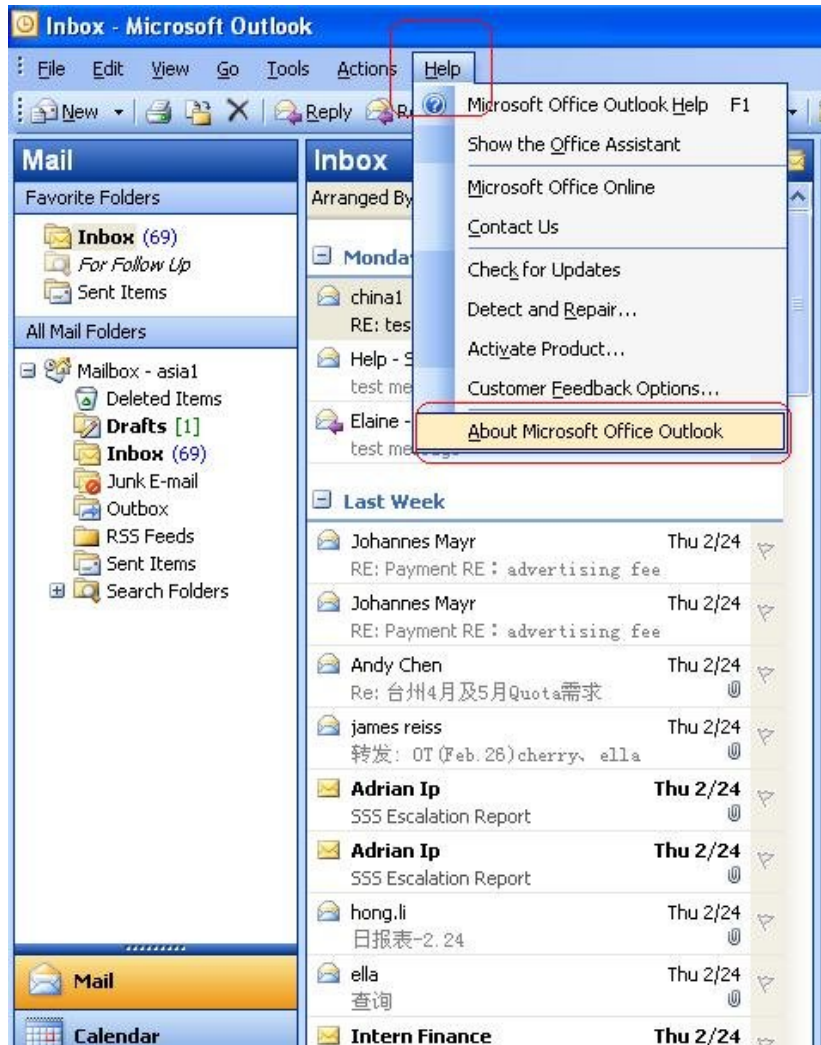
Inbox - Microsoft Outlook

File Edit View Go Tools Actions Help

New Reply R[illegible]

Mail

Favorite Folders

Inbox (69)
For Follow Up
Sent Items

All Mail Folders

Mailbox - asia1
Deleted Items
Drafts [1]
Inbox (69)
Junk E-mail
Outbox
RSS Feeds
Sent Items
Search Folders

Mail

Calendar

Inbox

Arranged By

Monda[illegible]

china1
RE: tes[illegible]

Help - S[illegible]
test me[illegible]

Elaine -
test me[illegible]

Microsoft Office Outlook Help F1
Show the Office Assistant
Microsoft Office Online
Contact Us
Check for Updates
Detect and Repair...
Activate Product...
Customer Feedback Options...
About Microsoft Office Outlook

Last Week

Johannes Mayr Thu 2/24
RE: Payment RE：advertising fee

Johannes Mayr Thu 2/24
RE: Payment RE：advertising fee

Andy Chen Thu 2/24
Re: 台州4月及5月Quota需求

james reiss Thu 2/24
转发: OT(Feb.26)cherry、ella

Adrian Ip Thu 2/24
SSS Escalation Report

Adrian Ip Thu 2/24
SSS Escalation Report

hong.li Thu 2/24
日报表-2.24

ella Thu 2/24
查询

Intern Finance Thu 2/24